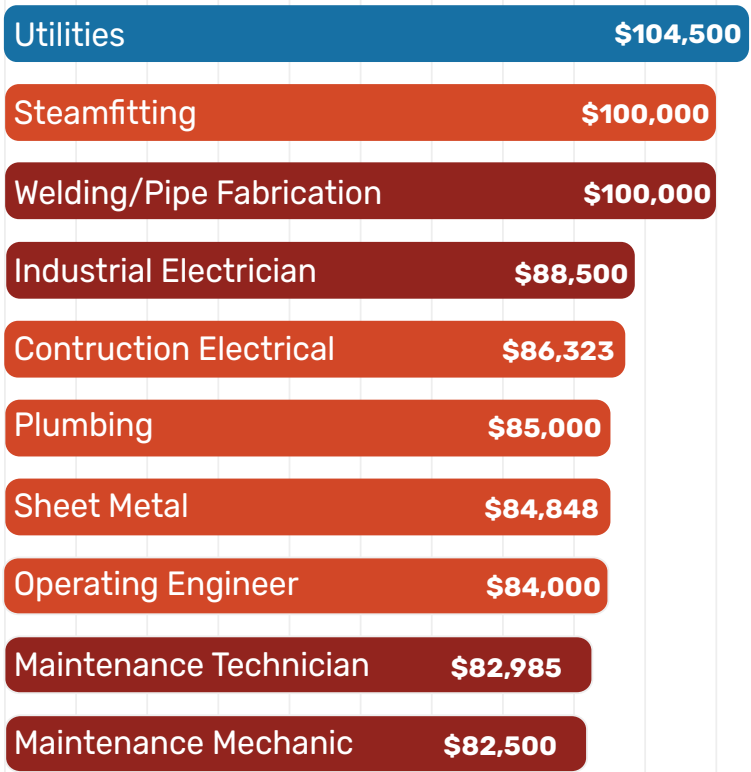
Utilities $104,500
Steamfitting $100,000
Welding/Pipe Fabrication $100,000
Industrial Electrician $88,500
Contruction Electrical $86,323
Plumbing $85,000
Sheet Metal $84,848
Operating Engineer $84,000
Maintenance Technician $82,985
Maintenance Mechanic $82,500